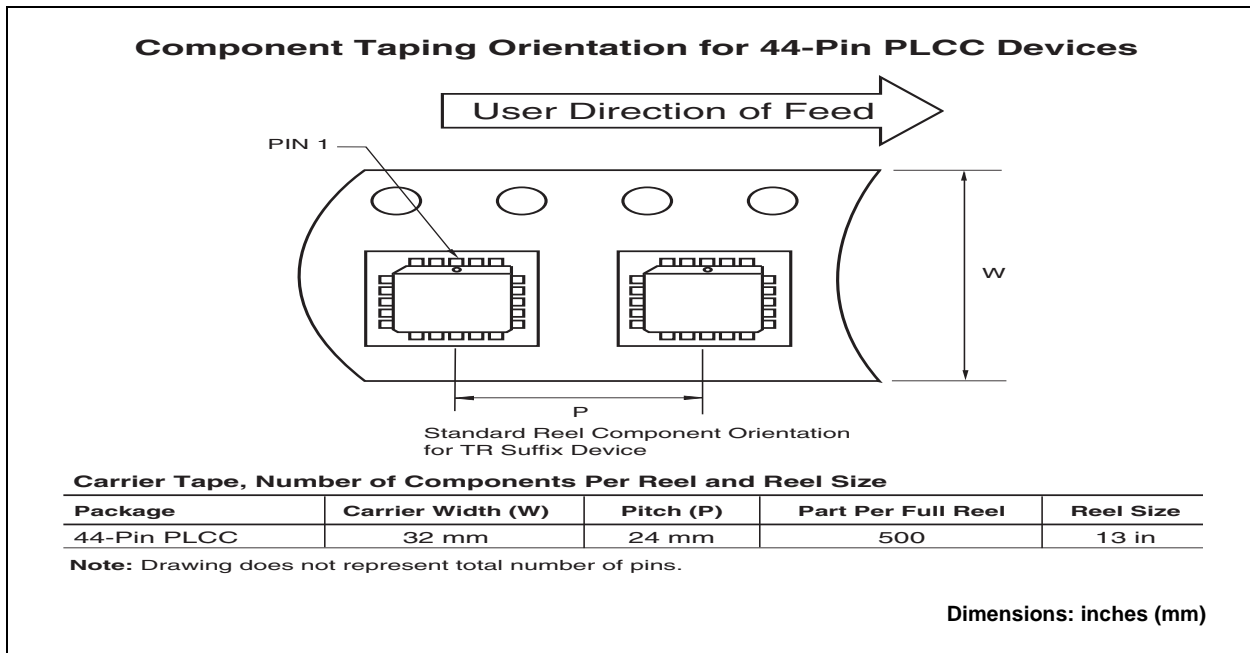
Component Taping Orientation for 44-Pin PLCC Devices

User Direction of Feed

PIN 1

W

P

Standard Reel Component Orientation for TR Suffix Device

Carrier Tape, Number of Components Per Reel and Reel Size

| Package | Carrier Width (W) | Pitch (P) | Part Per Full Reel | Reel Size |
|---|---|---|---|---|
| 44-Pin PLCC | 32 mm | 24 mm | 500 | 13 in |

Note: Drawing does not represent total number of pins.

Dimensions: inches (mm)